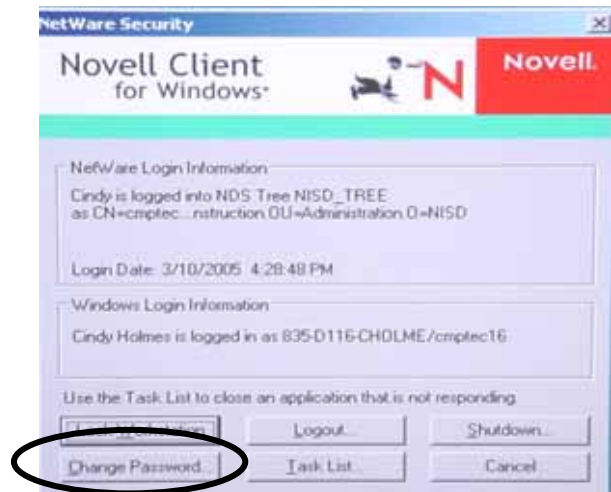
NetWare Security

Novell Client for Windows*

Novell.

NetWare Login Information

Cindy is logged into NDS Tree NISD_TREE as CN=cmptec...nstruction.OU=Administration.O=NISD

Login Date: 3/10/2005 4:28:48 PM

Windows Login Information

Cindy Holmes is logged in as 835-D116-CHOLME/cmptec16

Use the Task List to close an application that is not responding.

Lock Workstation...

Logout...

Shutdown...

Change Password...

Task List...

Cancel